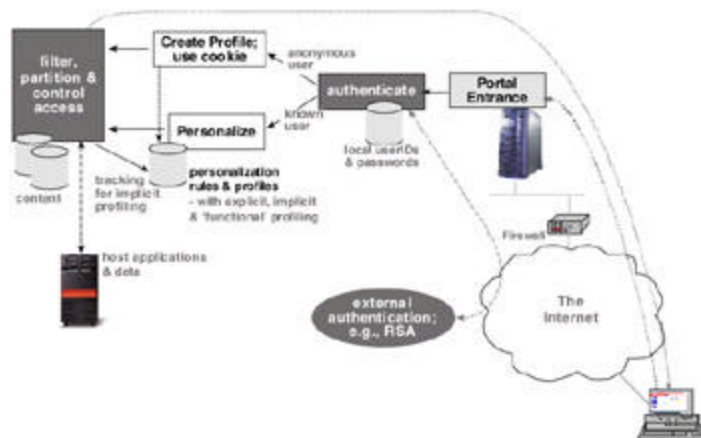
filter, partition & control access

Create Profile; use cookie

anonymous user

authenticate

Portal Entrance

known user

Personalize

local userIDs & passwords

content

tracking for implicit profiling

personalization rules & profiles - with explicit, implicit & 'functional' profiling

Firewall

host applications & data

external authentication; e.g., RSA

The Internet